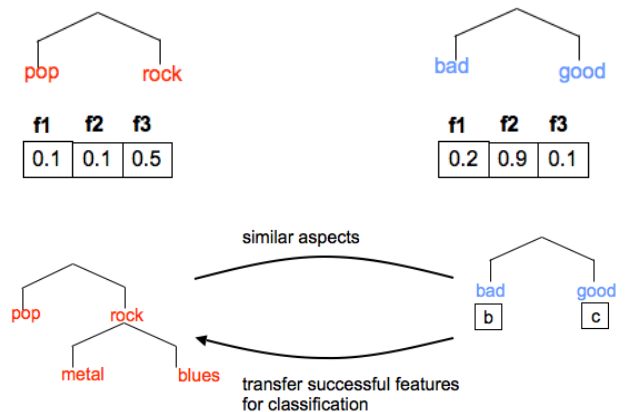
pop rock

| f1 | f2 | f3 |
|---|---|---|
| 0.1 | 0.1 | 0.5 |

bad good

| f1 | f2 | f3 |
|---|---|---|
| 0.2 | 0.9 | 0.1 |

similar aspects

pop rock metal blues

bad good b c

transfer successful features for classification